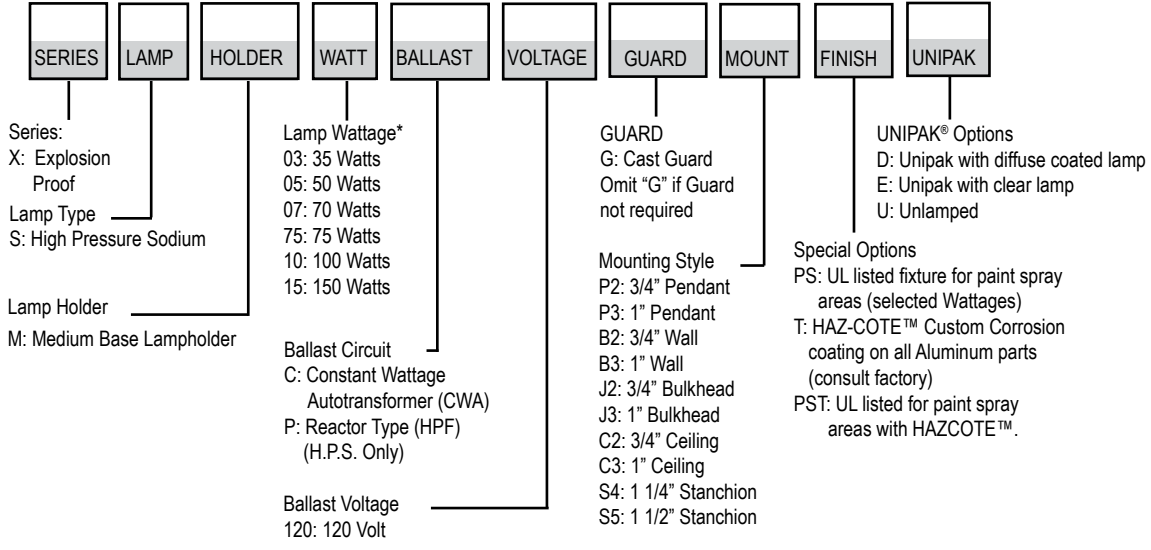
SERIES LAMP HOLDER WATT BALLAST VOLTAGE GUARD MOUNT FINISH UNIPAK

Series:
X: Explosion Proof

Lamp Type
S: High Pressure Sodium

Lamp Holder
M: Medium Base Lampholder

Lamp Wattage*
03: 35 Watts
05: 50 Watts
07: 70 Watts
75: 75 Watts
10: 100 Watts
15: 150 Watts

Ballast Circuit
C: Constant Wattage Autotransformer (CWA)
P: Reactor Type (HPF) (H.P.S. Only)

Ballast Voltage
120: 120 Volt

GUARD
G: Cast Guard
Omit "G" if Guard not required

Mounting Style
P2: 3/4" Pendant
P3: 1" Pendant
B2: 3/4" Wall
B3: 1" Wall
J2: 3/4" Bulkhead
J3: 1" Bulkhead
C2: 3/4" Ceiling
C3: 1" Ceiling
S4: 1 1/4" Stanchion
S5: 1 1/2" Stanchion

UNIPAK® Options
D: Unipak with diffuse coated lamp
E: Unipak with clear lamp
U: Unlamped

Special Options
PS: UL listed fixture for paint spray areas (selected Wattages)
T: HAZ-COTE™ Custom Corrosion coating on all Aluminum parts (consult factory)
PST: UL listed for paint spray areas with HAZCOTE™.